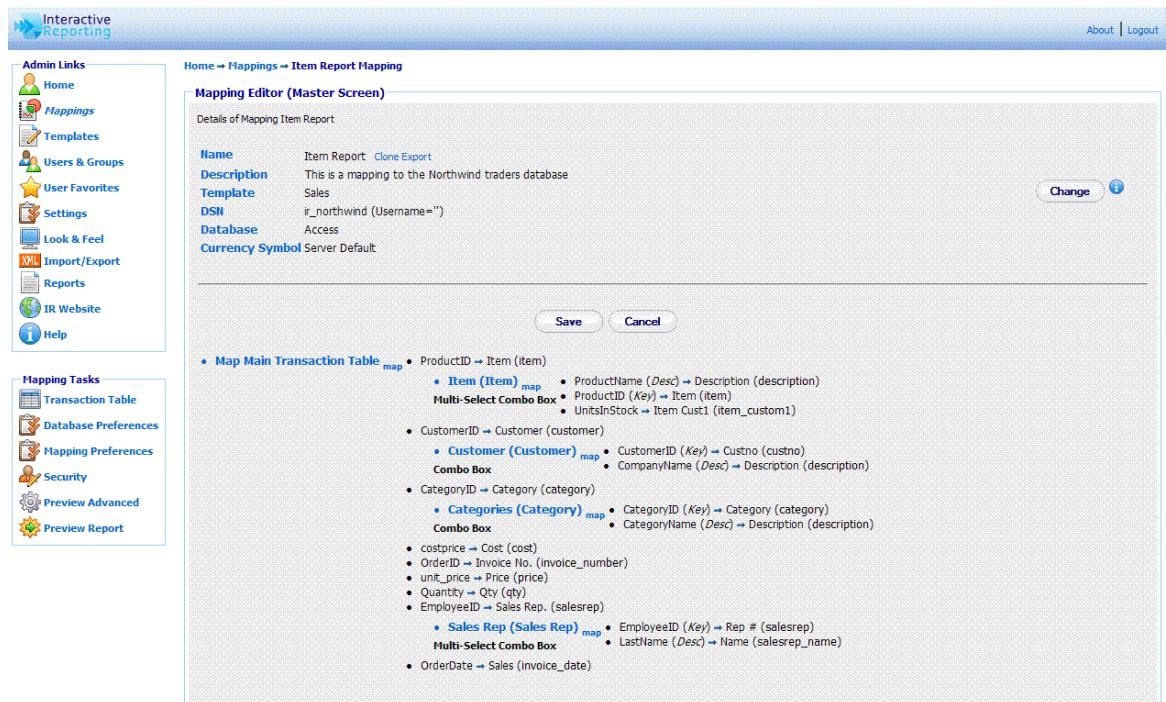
Interactive Reporting

About | Logout

Admin Links
Home
Mappings
Templates
Users & Groups
User Favorites
Settings
Look & Feel
Import/Export
Reports
IR Website
Help

Mapping Tasks
Transaction Table
Database Preferences
Mapping Preferences
Security
Preview Advanced
Preview Report

Home ➡ Mappings ➡ Item Report Mapping

Mapping Editor (Master Screen)

Details of Mapping Item Report

| | |
|---|---|
| Name | Item Report Clone Export |
| Description | This is a mapping to the Northwind traders database |
| Template | Sales |
| DSN | ir_northwind (Username='') |
| Database | Access |
| Currency Symbol | Server Default |

Change

Save Cancel

• Map Main Transaction Table map
• ProductID ➡ Item (item)
• Item (Item) map
Multi-Select Combo Box
• ProductName (Desc) ➡ Description (description)
• ProductID (Key) ➡ Item (item)
• UnitsInStock ➡ Item Cust1 (item_custom1)
• CustomerID ➡ Customer (customer)
• Customer (Customer) map
Combo Box
• CustomerID (Key) ➡ Custno (custno)
• CompanyName (Desc) ➡ Description (description)
• CategoryID ➡ Category (category)
• Categories (Category) map
Combo Box
• CategoryID (Key) ➡ Category (category)
• CategoryName (Desc) ➡ Description (description)
• costprice ➡ Cost (cost)
• OrderID ➡ Invoice No. (invoice_number)
• unit_price ➡ Price (price)
• Quantity ➡ Qty (qty)
• EmployeeID ➡ Sales Rep. (salesrep)
• Sales Rep (Sales Rep) map
Multi-Select Combo Box
• EmployeeID (Key) ➡ Rep # (salesrep)
• LastName (Desc) ➡ Name (salesrep_name)
• OrderDate ➡ Sales (invoice_date)